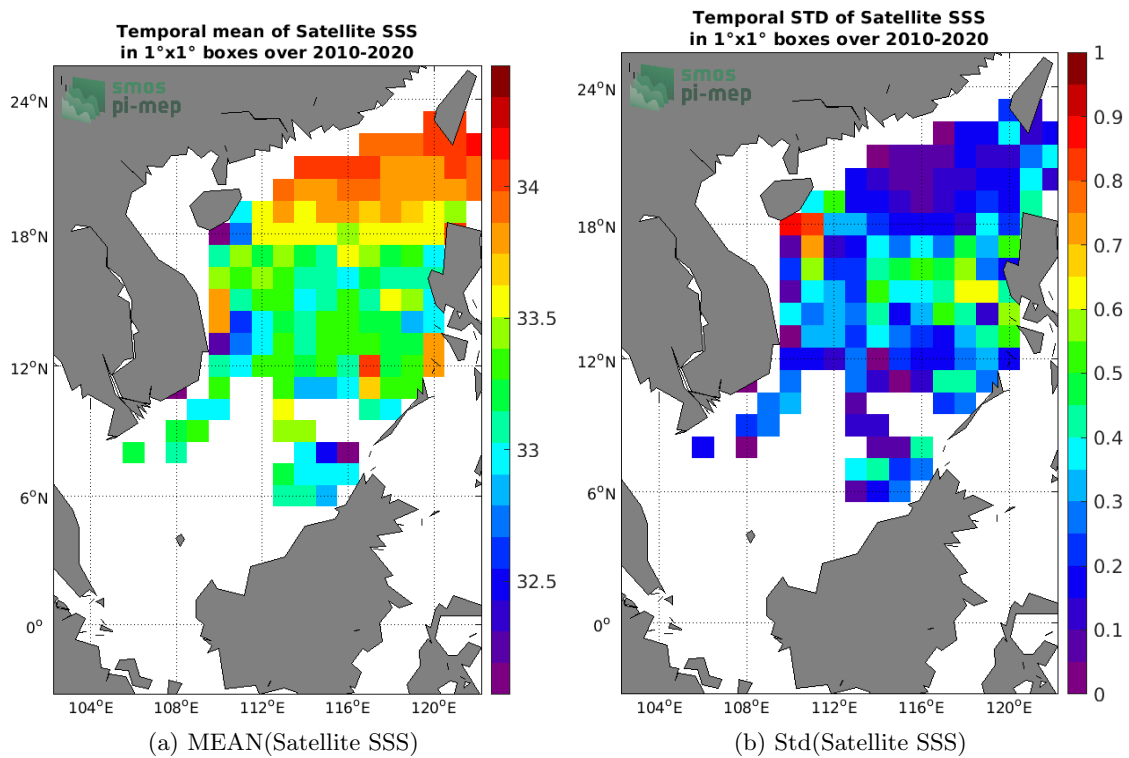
Temporal mean of Satellite SSS
in 1°x1° boxes over 2010-2020

smos
pi-mep

24°N
18°N
12°N
6°N
0°

104°E 108°E 112°E 116°E 120°E

34
33.5
33
32.5

(a) MEAN(Satellite SSS)

Temporal STD of Satellite SSS
in 1°x1° boxes over 2010-2020

smos
pi-mep

24°N
18°N
12°N
6°N
0°

104°E 108°E 112°E 116°E 120°E

1
0.9
0.8
0.7
0.6
0.5
0.4
0.3
0.2
0.1
0

(b) Std(Satellite SSS)